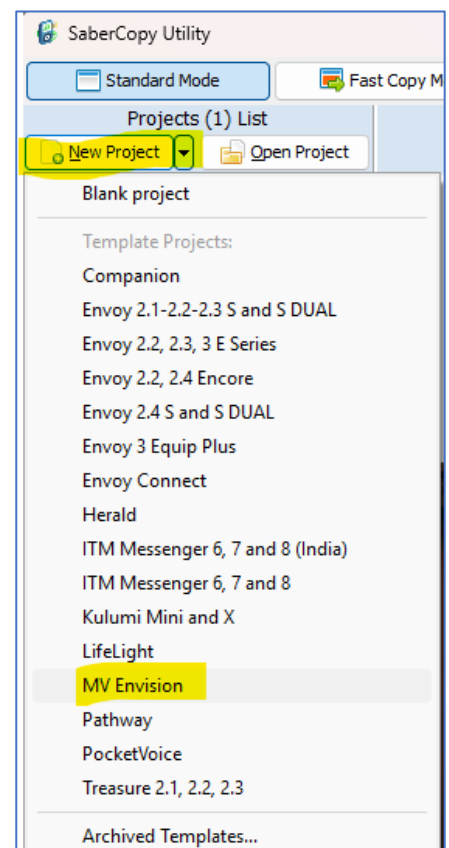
SaberCopy Utility

Standard Mode

Fast Copy M

Projects (1) List

New Project

Open Project

Blank project

Template Projects:

Companion

Envoy 2.1-2.2-2.3 S and S DUAL

Envoy 2.2, 2.3, 3 E Series

Envoy 2.2, 2.4 Encore

Envoy 2.4 S and S DUAL

Envoy 3 Equip Plus

Envoy Connect

Herald

ITM Messenger 6, 7 and 8 (India)

ITM Messenger 6, 7 and 8

Kulumi Mini and X

LifeLight

MV Envision

Pathway

PocketVoice

Treasure 2.1, 2.2, 2.3

Archived Templates...